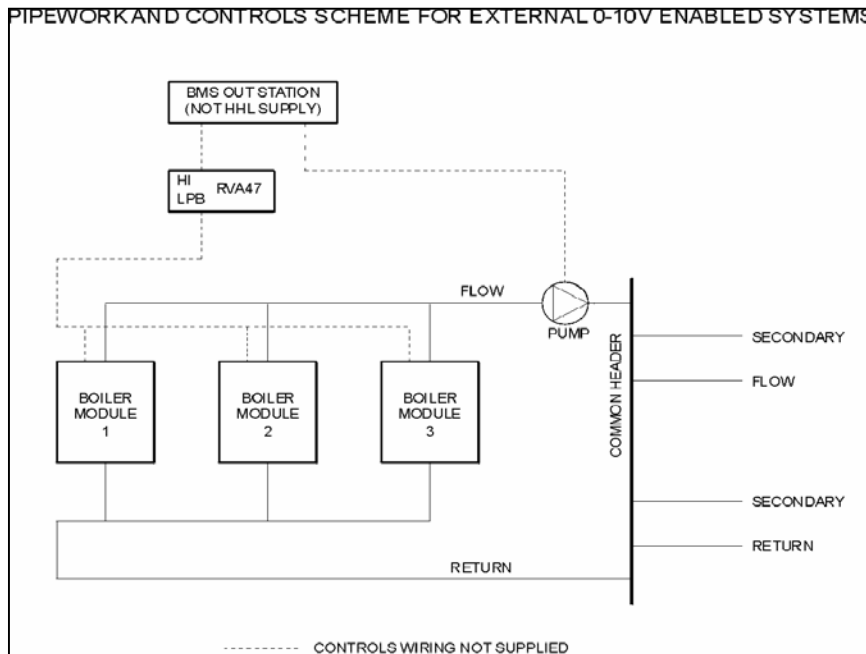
PIPEWORK AND CONTROLS SCHEME FOR EXTERNAL 0-10V ENABLED SYSTEMS

BMS OUT STATION (NOT HHL SUPPLY)

HI LPB RVA47

FLOW

PUMP

COMMON HEADER

SECONDARY

FLOW

BOILER MODULE 1

BOILER MODULE 2

BOILER MODULE 3

SECONDARY

RETURN

RETURN

--------- CONTROLS WIRING NOT SUPPLIED